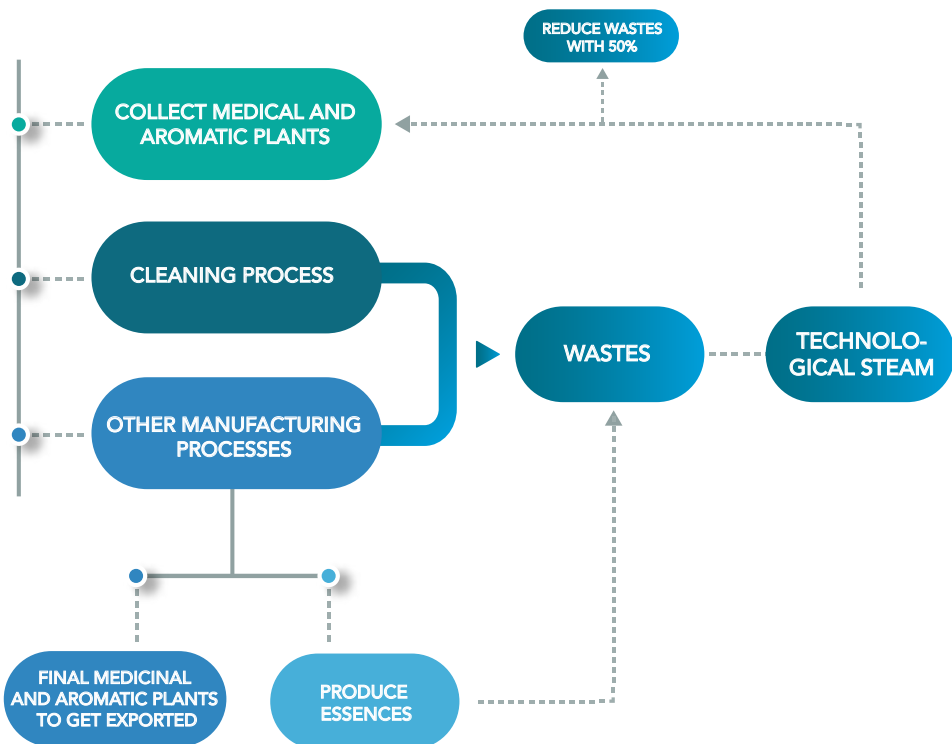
REDUCE WASTES WITH 50%

COLLECT MEDICAL AND AROMATIC PLANTS

CLEANING PROCESS

OTHER MANUFACTURING PROCESSES

WASTES

TECHNOLOGICAL STEAM

FINAL MEDICINAL AND AROMATIC PLANTS TO GET EXPORTED

PRODUCE ESSENCES